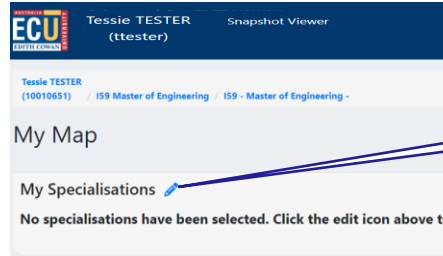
ECU AUSTRALIA EDITH COWAN UNIVERSITY

Tessie TESTER (ttester)

Snapshot Viewer

Tessie TESTER (10010651) / I59 Master of Engineering / I59 - Master of Engineering -

My Map

My Specialisations

No specialisations have been selected. Click the edit icon above t